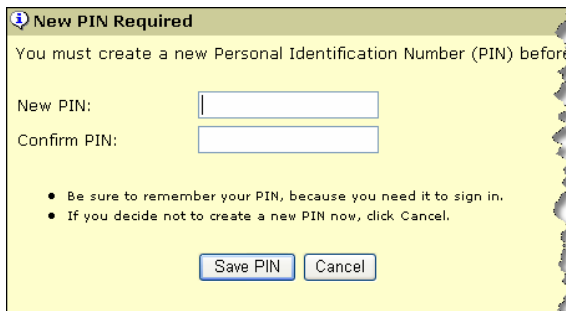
New PIN Required

You must create a new Personal Identification Number (PIN) befor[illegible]

New PIN:

Confirm PIN:

- Be sure to remember your PIN, because you need it to sign in.
- If you decide not to create a new PIN now, click Cancel.

Save PIN Cancel